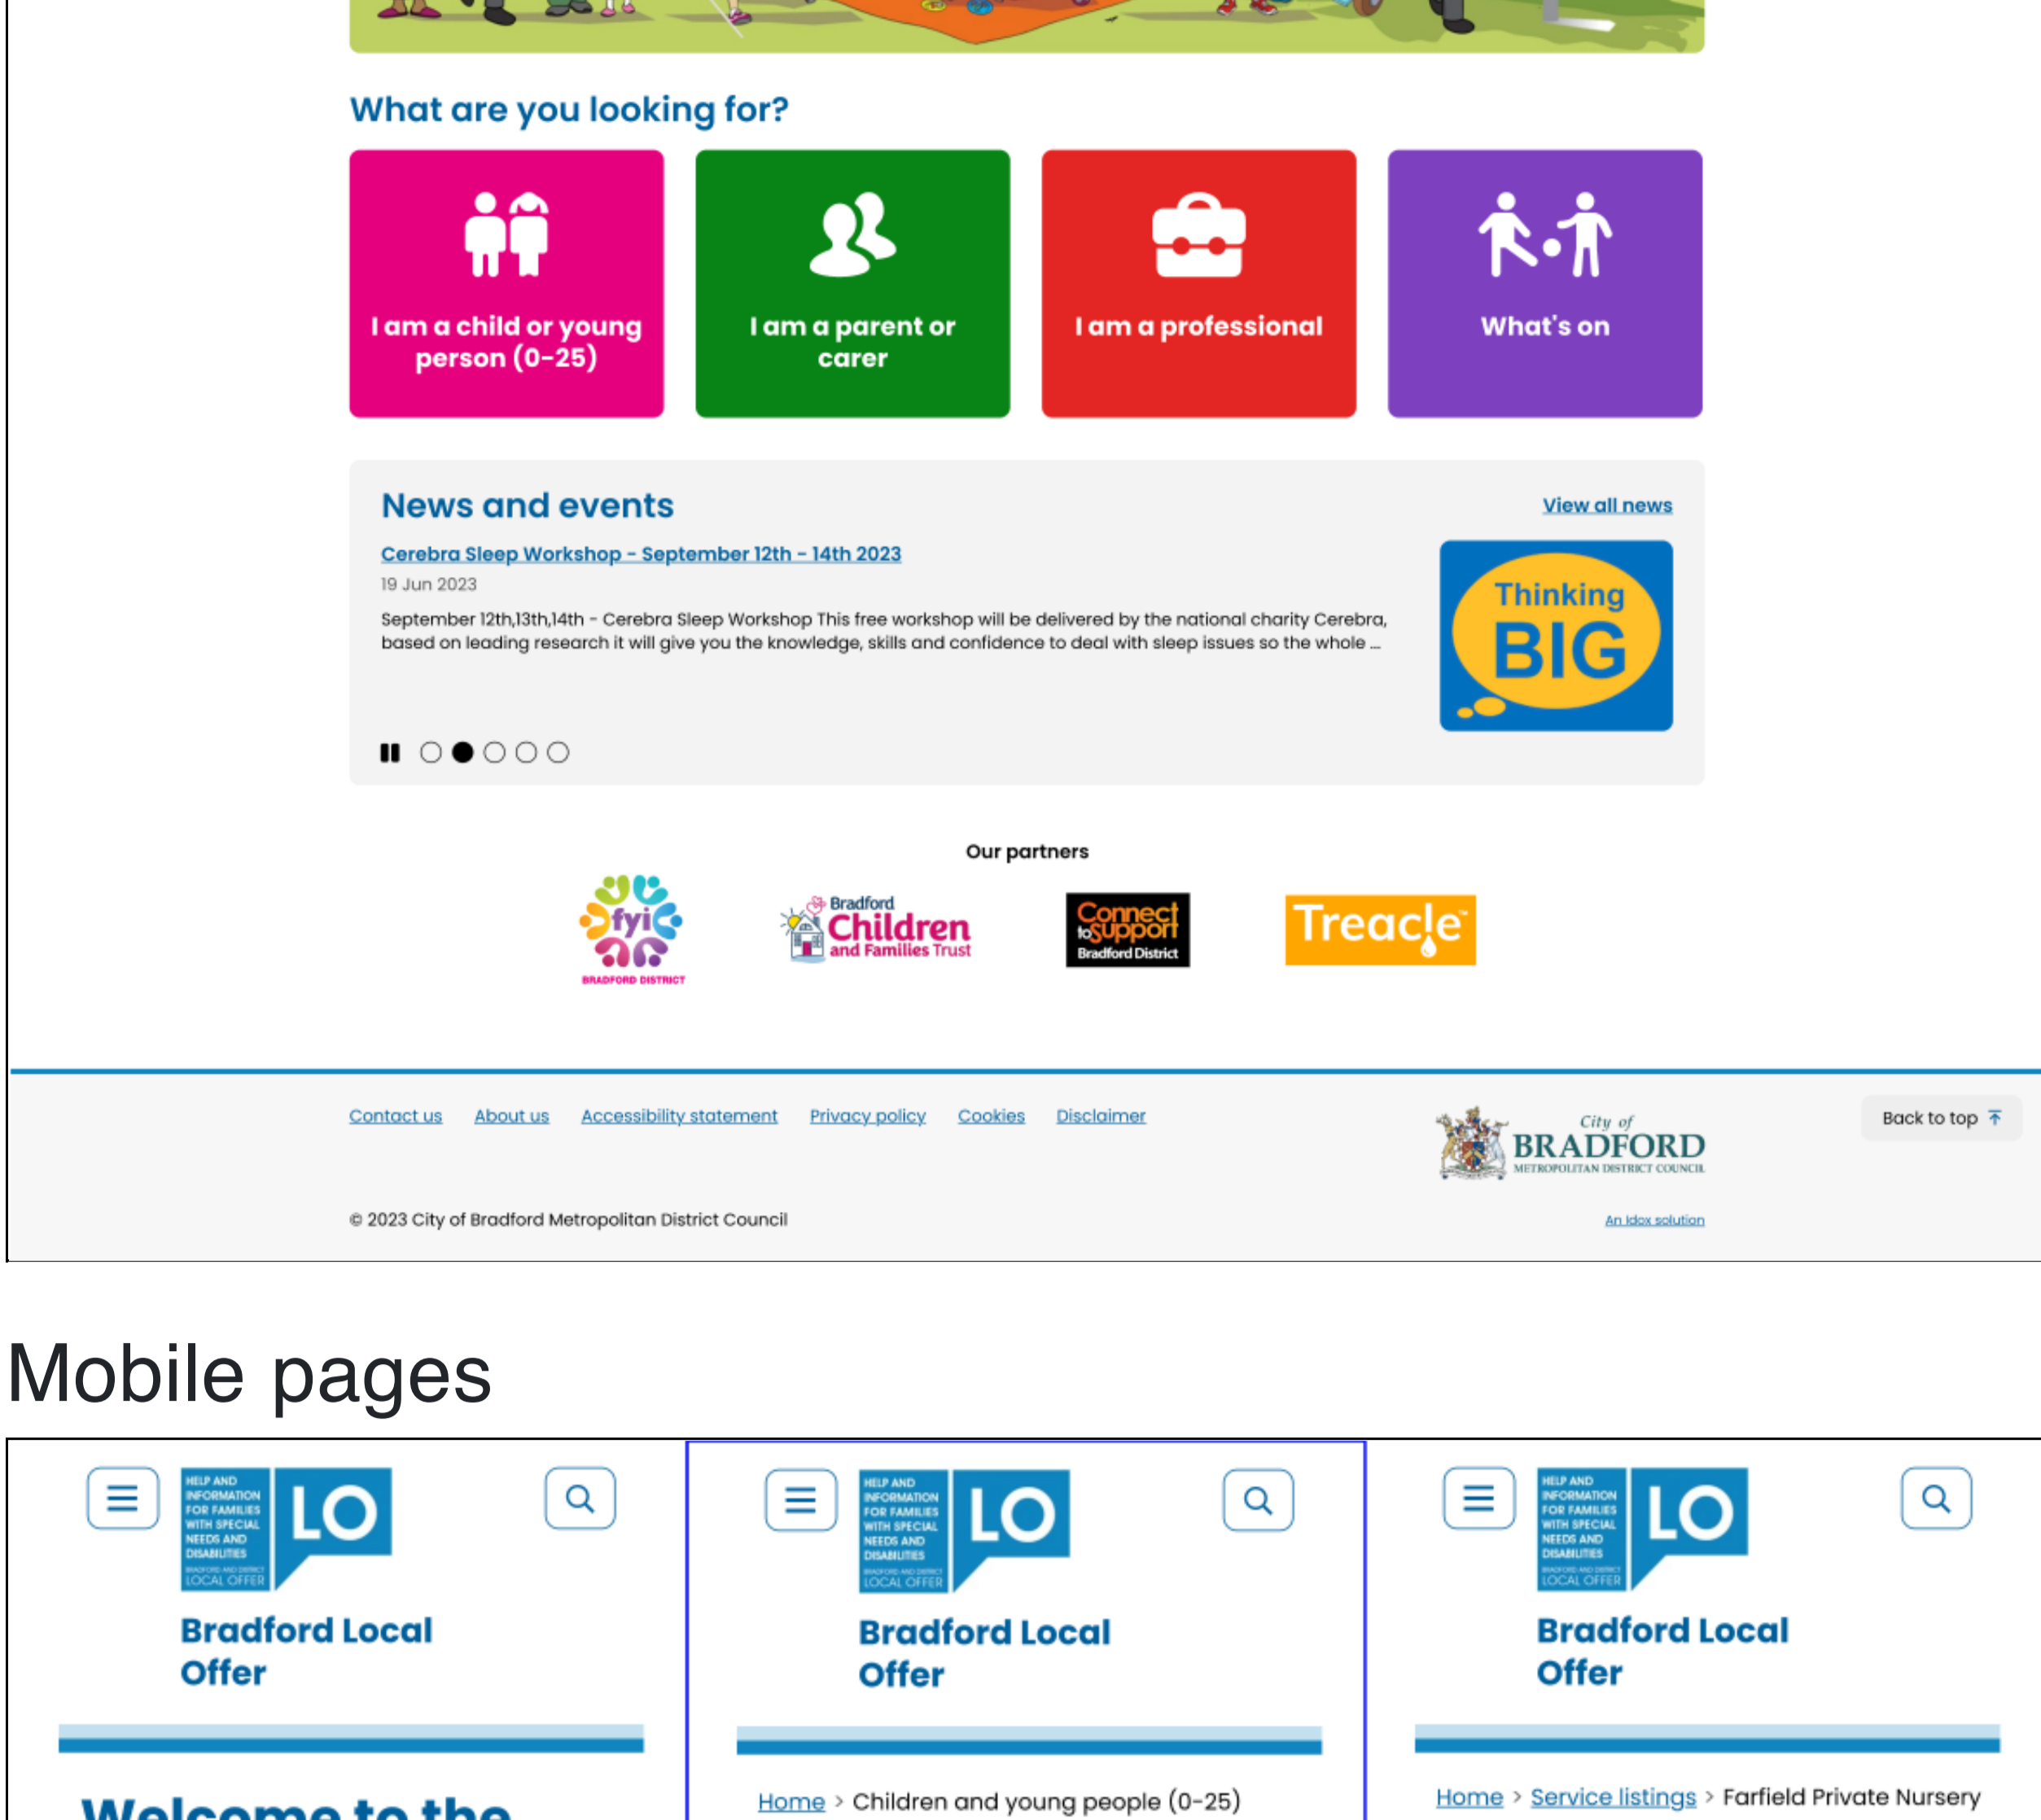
What are you looking for?

I am a child or young person (0-25)

I am a parent or carer

I am a professional

What's on

News and events

View all news

Cerebra Sleep Workshop - September 12th - 14th 2023

19 Jun 2023

September 12th,13th,14th - Cerebra Sleep Workshop This free workshop will be delivered by the national charity Cerebra, based on leading research it will give you the knowledge, skills and confidence to deal with sleep issues so the whole ...

Thinking BIG

Our partners

fyi BRADFORD DISTRICT

Bradford Children and Families Trust

Connect to Support Bradford District

Treacle

Contact us About us Accessibility statement Privacy policy Cookies Disclaimer

City of BRADFORD METROPOLITAN DISTRICT COUNCIL

Back to top

© 2023 City of Bradford Metropolitan District Council

An Idox solution

Mobile pages

HELP AND INFORMATION FOR FAMILIES WITH SPECIAL NEEDS AND DISABILITIES BRADFORD AND DISTRICT LOCAL OFFER LO

Bradford Local Offer

Welcome to the

HELP AND INFORMATION FOR FAMILIES WITH SPECIAL NEEDS AND DISABILITIES BRADFORD AND DISTRICT LOCAL OFFER LO

Bradford Local Offer

Home > Children and young people (0-25)

HELP AND INFORMATION FOR FAMILIES WITH SPECIAL NEEDS AND DISABILITIES BRADFORD AND DISTRICT LOCAL OFFER LO

Bradford Local Offer

Home > Service listings > Farfield Private Nursery